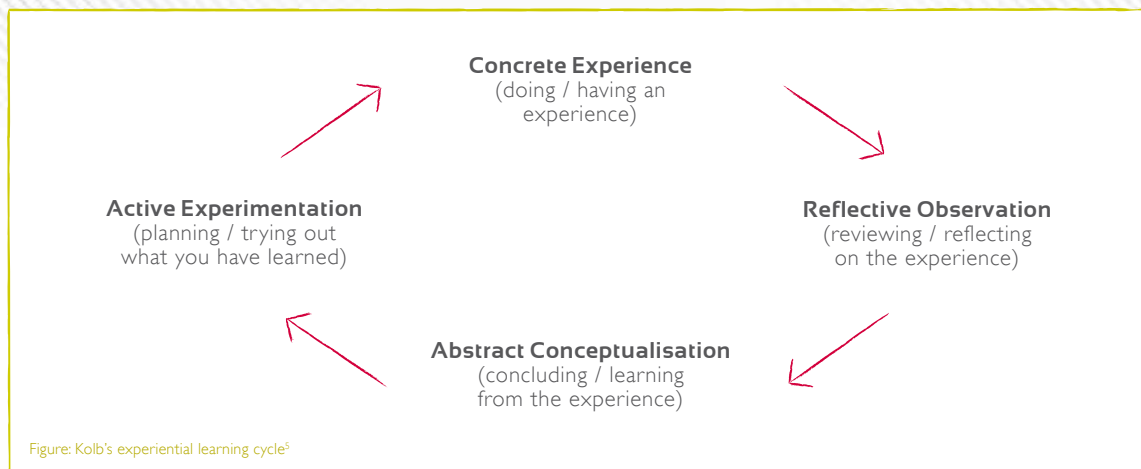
Concrete Experience
(doing / having an experience)

Active Experimentation
(planning / trying out what you have learned)

Reflective Observation
(reviewing / reflecting on the experience)

Abstract Conceptualisation
(concluding / learning from the experience)

Figure: Kolb's experiential learning cycle$^5$